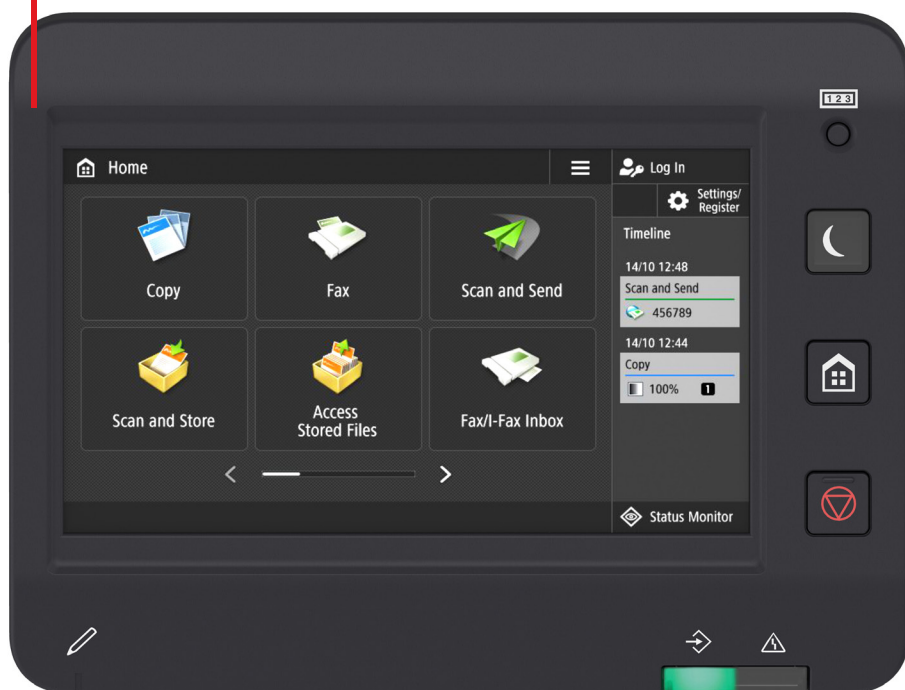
123

Home

Log In

Settings/ Register

Copy

Fax

Scan and Send

Scan and Store

Access Stored Files

Fax/I-Fax Inbox

Timeline

14/10 12:48

Scan and Send

456789

14/10 12:44

Copy

100%

1

Status Monitor